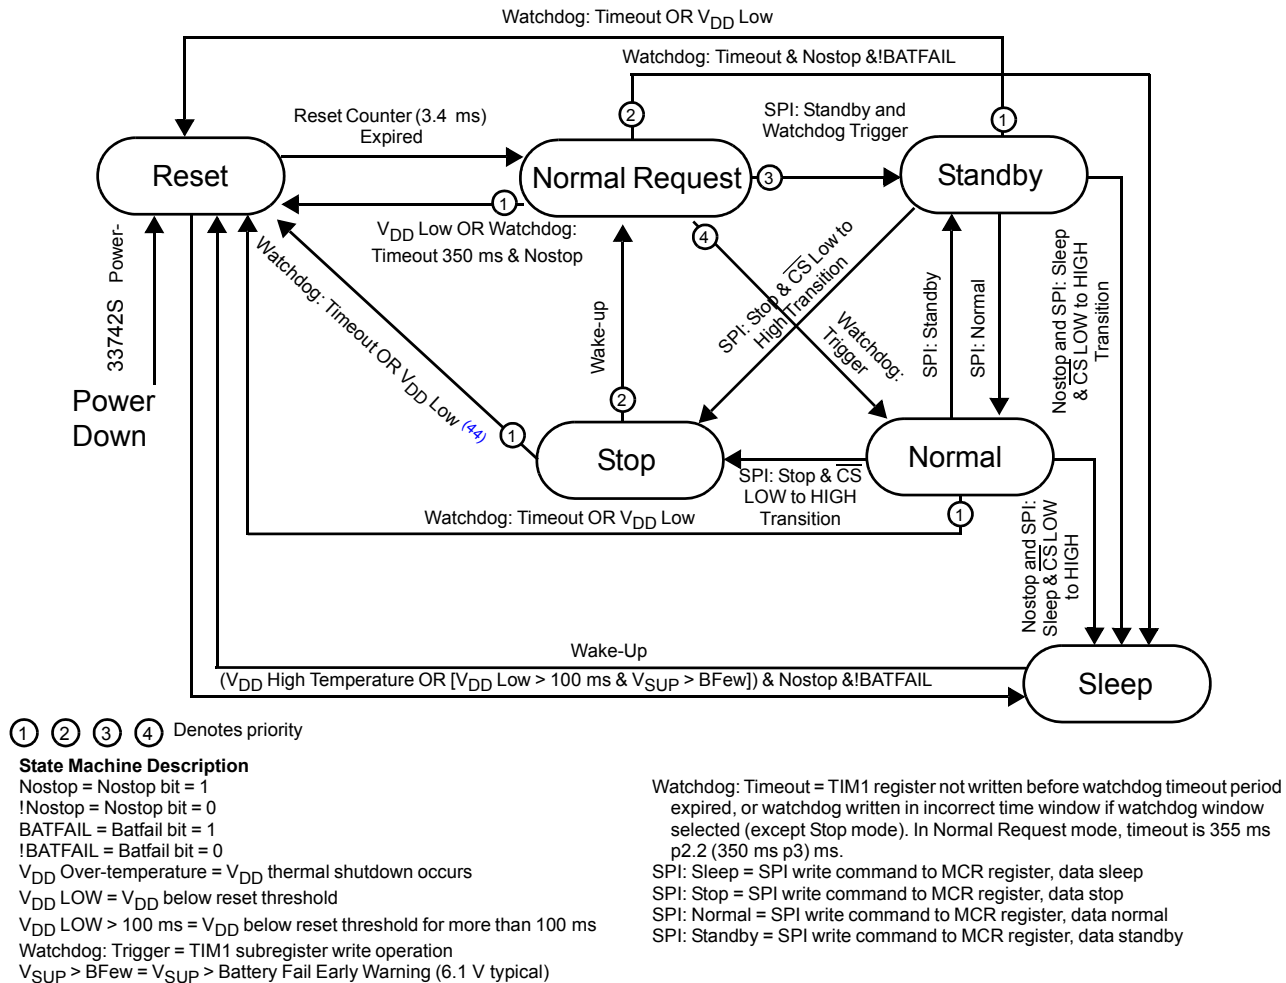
Watchdog: Timeout OR $V_{DD}$ Low

Watchdog: Timeout & Nostop &!BATFAIL

Reset Counter (3.4 ms) Expired

SPI: Standby and Watchdog Trigger

Reset

② Normal Request ③

① Standby

①

$V_{DD}$ Low OR Watchdog: Timeout 350 ms & Nostop

④

Power-

33742S

Power Down

Watchdog: Timeout OR $V_{DD}$ Low (44)

Wake-up

SPI: Stop & $\overline{CS}$ Low to High Transition

Watchdog: Trigger

SPI: Standby

SPI: Normal

Nostop and SPI: Sleep & $\overline{CS}$ LOW to HIGH Transition

② Stop

① Stop

Normal

SPI: Stop & $\overline{CS}$ LOW to HIGH Transition

Watchdog: Timeout OR $V_{DD}$ Low

①

Nostop and SPI: Sleep & $\overline{CS}$ LOW to HIGH

Wake-Up

($V_{DD}$ High Temperature OR [$V_{DD}$ Low > 100 ms & $V_{SUP}$ > BFew]) & Nostop &!BATFAIL

Sleep

① ② ③ ④ Denotes priority

**State Machine Description**
Nostop = Nostop bit = 1
!Nostop = Nostop bit = 0
BATFAIL = Batfail bit = 1
!BATFAIL = Batfail bit = 0
$V_{DD}$ Over-temperature = $V_{DD}$ thermal shutdown occurs
$V_{DD}$ LOW = $V_{DD}$ below reset threshold
$V_{DD}$ LOW > 100 ms = $V_{DD}$ below reset threshold for more than 100 ms
Watchdog: Trigger = TIM1 subregister write operation
$V_{SUP}$ > BFew = $V_{SUP}$ > Battery Fail Early Warning (6.1 V typical)

Watchdog: Timeout = TIM1 register not written before watchdog timeout period expired, or watchdog written in incorrect time window if watchdog window selected (except Stop mode). In Normal Request mode, timeout is 355 ms p2.2 (350 ms p3) ms.
SPI: Sleep = SPI write command to MCR register, data sleep
SPI: Stop = SPI write command to MCR register, data stop
SPI: Normal = SPI write command to MCR register, data normal
SPI: Standby = SPI write command to MCR register, data standby